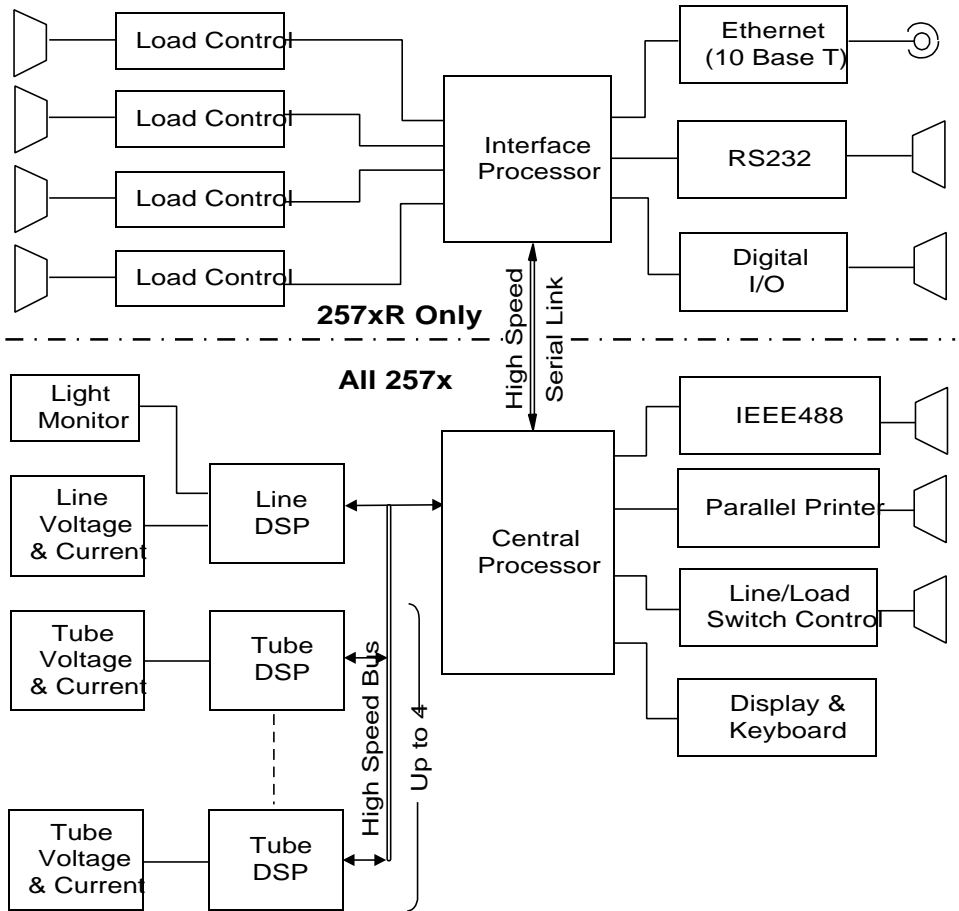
Load Control

Load Control

Load Control

Load Control

Interface Processor

Ethernet (10 Base T)

RS232

Digital I/O

257xR Only

High Speed Serial Link

All 257x

Light Monitor

Line Voltage & Current

Line DSP

Central Processor

IEEE488

Parallel Printer

Line/Load Switch Control

Display & Keyboard

Tube Voltage & Current

Tube DSP

High Speed Bus

Up to 4

Tube Voltage & Current

Tube DSP